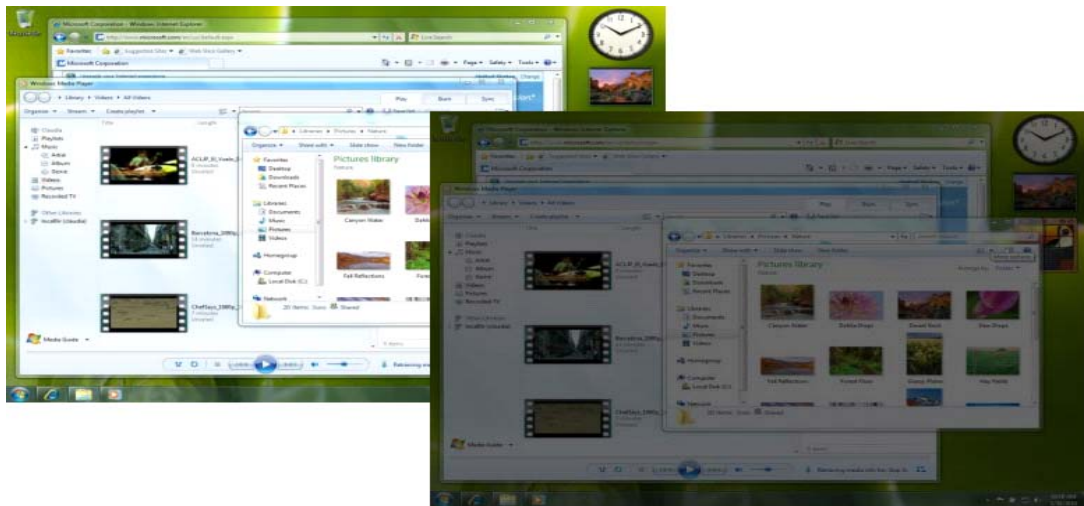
Microsoft Corporation - Windows Internet Explorer

Favorites

Microsoft Corporation

Windows Media Player

Library ▸ Videos ▸ All Videos

Organize ▾ Stream ▾ Create playlist ▾

Play Burn Sync

Title Length

Claudia
Playlists
Music
Artist
Album
Genre
Videos
Pictures
Recorded TV

Other Libraries

ACLIP_D_Vuelo_D

Barcelona_1080p_

Chaffays_1080p_

Media Guide ▾

Libraries ▸ Pictures ▸ Nature

Organize ▾ Share with ▾ Slide show New folder

Favorites
Desktop
Downloads
Recent Places

Libraries
Documents
Music
Pictures
Videos

Homegroup

Computer
Local Disk (C:)

Network

Pictures library
Nature

Canyon Water

Dahlia

Fall Reflections

Forest

20 items State: Shared

Pictures library
Nature

Arrange by: Folder ▾

Canyon Water
Dahlia Drops
Desert Rock
Dew Drops
Fall Reflections
Forest Floor
Grassy Plains
Hay Fields

20 items State: Shared

Retrieving media info